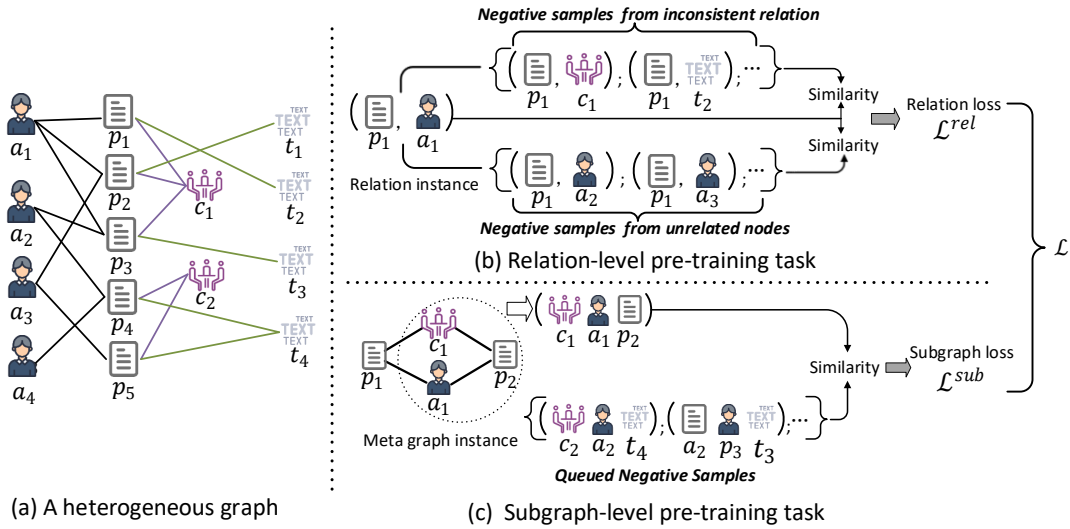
$a_1$ $p_1$ TEXT TEXT TEXT $t_1$
$p_2$ $c_1$ TEXT TEXT TEXT $t_2$
$a_2$
$p_3$ TEXT TEXT TEXT $t_3$
$a_3$ $p_4$ $c_2$
TEXT TEXT TEXT $t_4$
$a_4$ $p_5$

(a) A heterogeneous graph

Negative samples from inconsistent relation

$\{(p_1, c_1); (p_1, t_2); \cdots$

$(p_1, a_1)$

Similarity

Relation loss $\mathcal{L}^{rel}$

Similarity

Relation instance

$\{(p_1, a_2); (p_1, a_3); \cdots$

Negative samples from unrelated nodes

(b) Relation-level pre-training task

$\mathcal{L}$

$(c_1\ a_1\ p_2)$

$p_1$ $c_1$ $a_1$ $p_2$

Similarity

Subgraph loss $\mathcal{L}^{sub}$

Meta graph instance

$\{(c_2\ a_2\ t_4); (a_2\ p_3\ t_3); \cdots$

TEXT TEXT TEXT

Queued Negative Samples

(c) Subgraph-level pre-training task